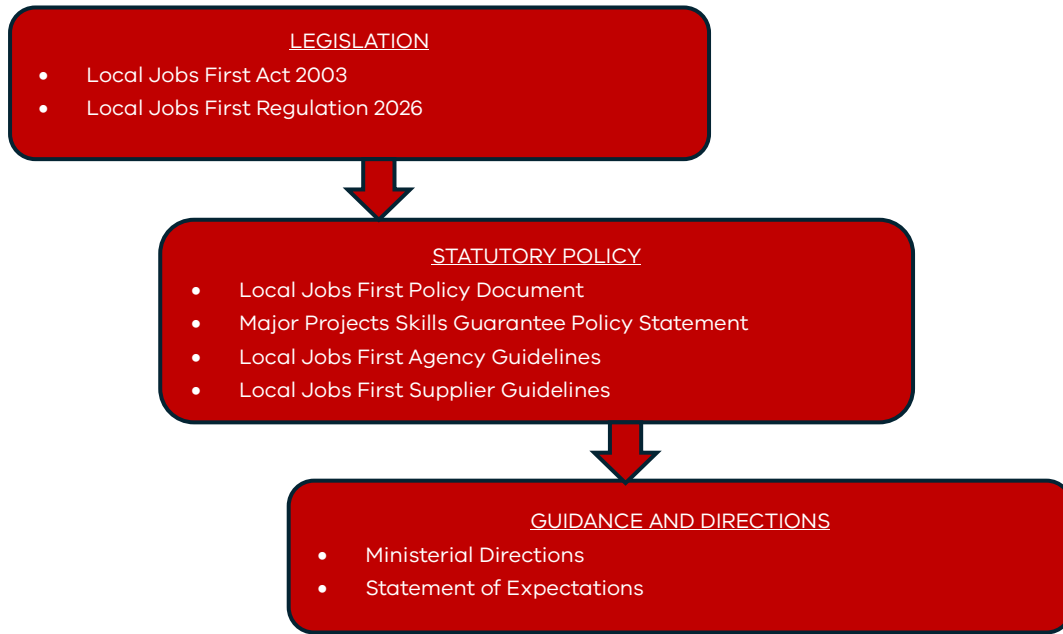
LEGISLATION

- Local Jobs First Act 2003
- Local Jobs First Regulation 2026

STATUTORY POLICY

- Local Jobs First Policy Document
- Major Projects Skills Guarantee Policy Statement
- Local Jobs First Agency Guidelines
- Local Jobs First Supplier Guidelines

GUIDANCE AND DIRECTIONS

- Ministerial Directions
- Statement of Expectations